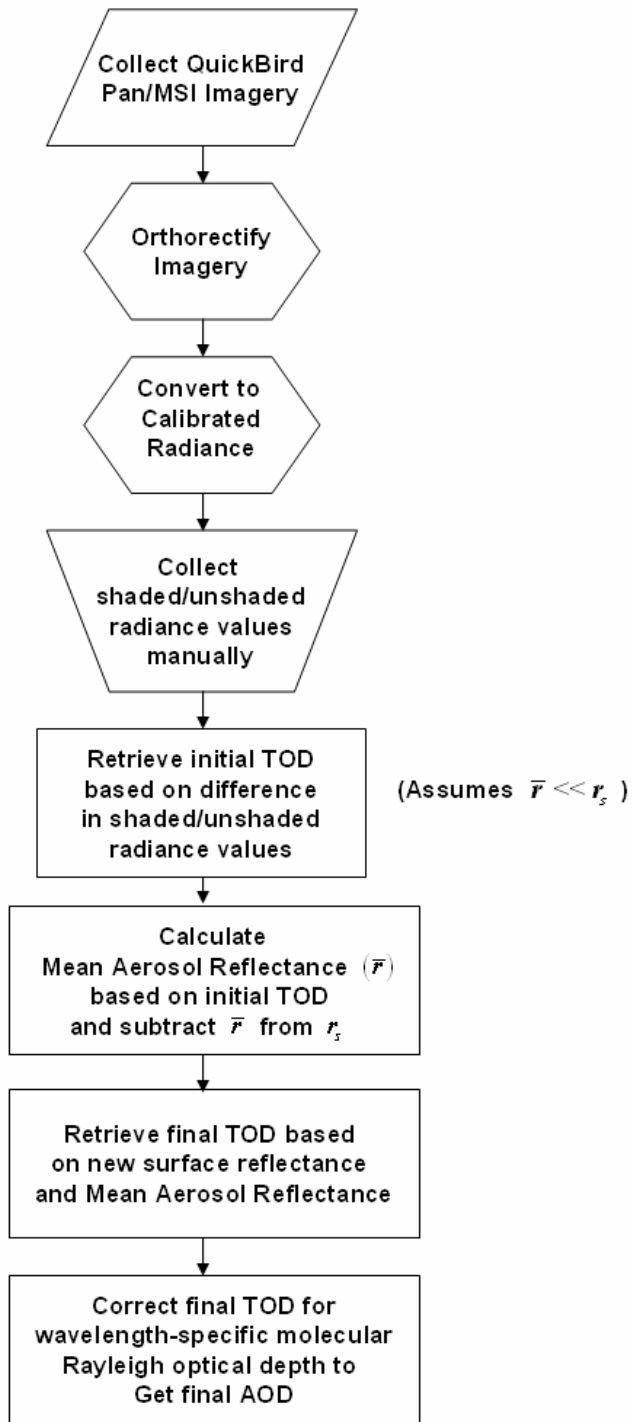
Collect QuickBird Pan/MSI Imagery

Orthorectify Imagery

Convert to Calibrated Radiance

Collect shaded/unshaded radiance values manually

Retrieve initial TOD based on difference in shaded/unshaded radiance values

(Assumes $\overline{r} << r_s$ )

Calculate Mean Aerosol Reflectance $(\overline{r})$ based on initial TOD and subtract $\overline{r}$ from $r_s$

Retrieve final TOD based on new surface reflectance and Mean Aerosol Reflectance

Correct final TOD for wavelength-specific molecular Rayleigh optical depth to Get final AOD